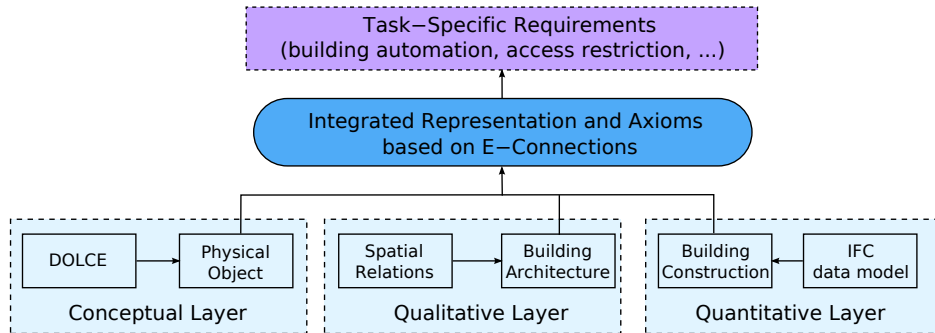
Task−Specific Requirements
(building automation, access restriction, ...)

Integrated Representation and Axioms
based on E−Connections

DOLCE

Physical Object

Conceptual Layer

Spatial Relations

Building Architecture

Qualitative Layer

Building Construction

IFC data model

Quantitative Layer